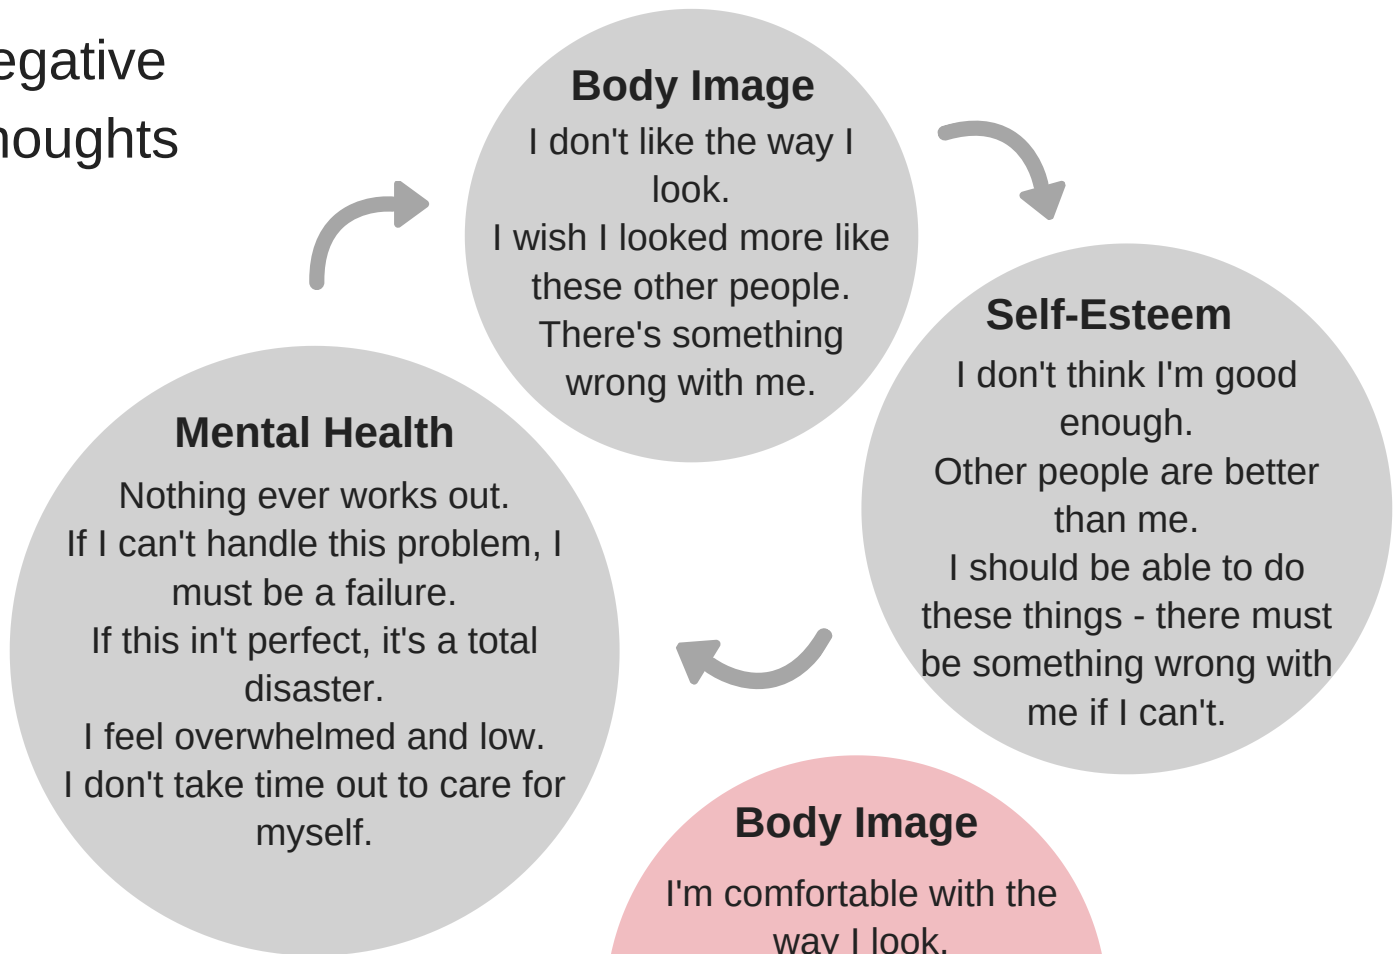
egative
houghts

Body Image
I don't like the way I look.
I wish I looked more like these other people.
There's something wrong with me.

Self-Esteem
I don't think I'm good enough.
Other people are better than me.
I should be able to do these things - there must be something wrong with me if I can't.

Mental Health
Nothing ever works out.
If I can't handle this problem, I must be a failure.
If this in't perfect, it's a total disaster.
I feel overwhelmed and low.
I don't take time out to care for myself.

Body Image
I'm comfortable with the way I look.